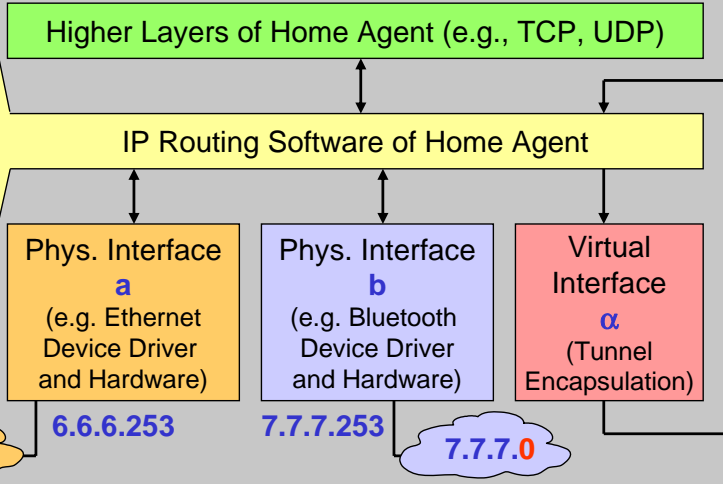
Higher Layers of Home Agent (e.g., TCP, UDP)

IP Routing Software of Home Agent

Phys. Interface
a
(e.g. Ethernet Device Driver and Hardware)

Phys. Interface
b
(e.g. Bluetooth Device Driver and Hardware)

Virtual Interface
$\alpha$
(Tunnel Encapsulation)

6.6.6.253

7.7.7.253

7.7.7.0